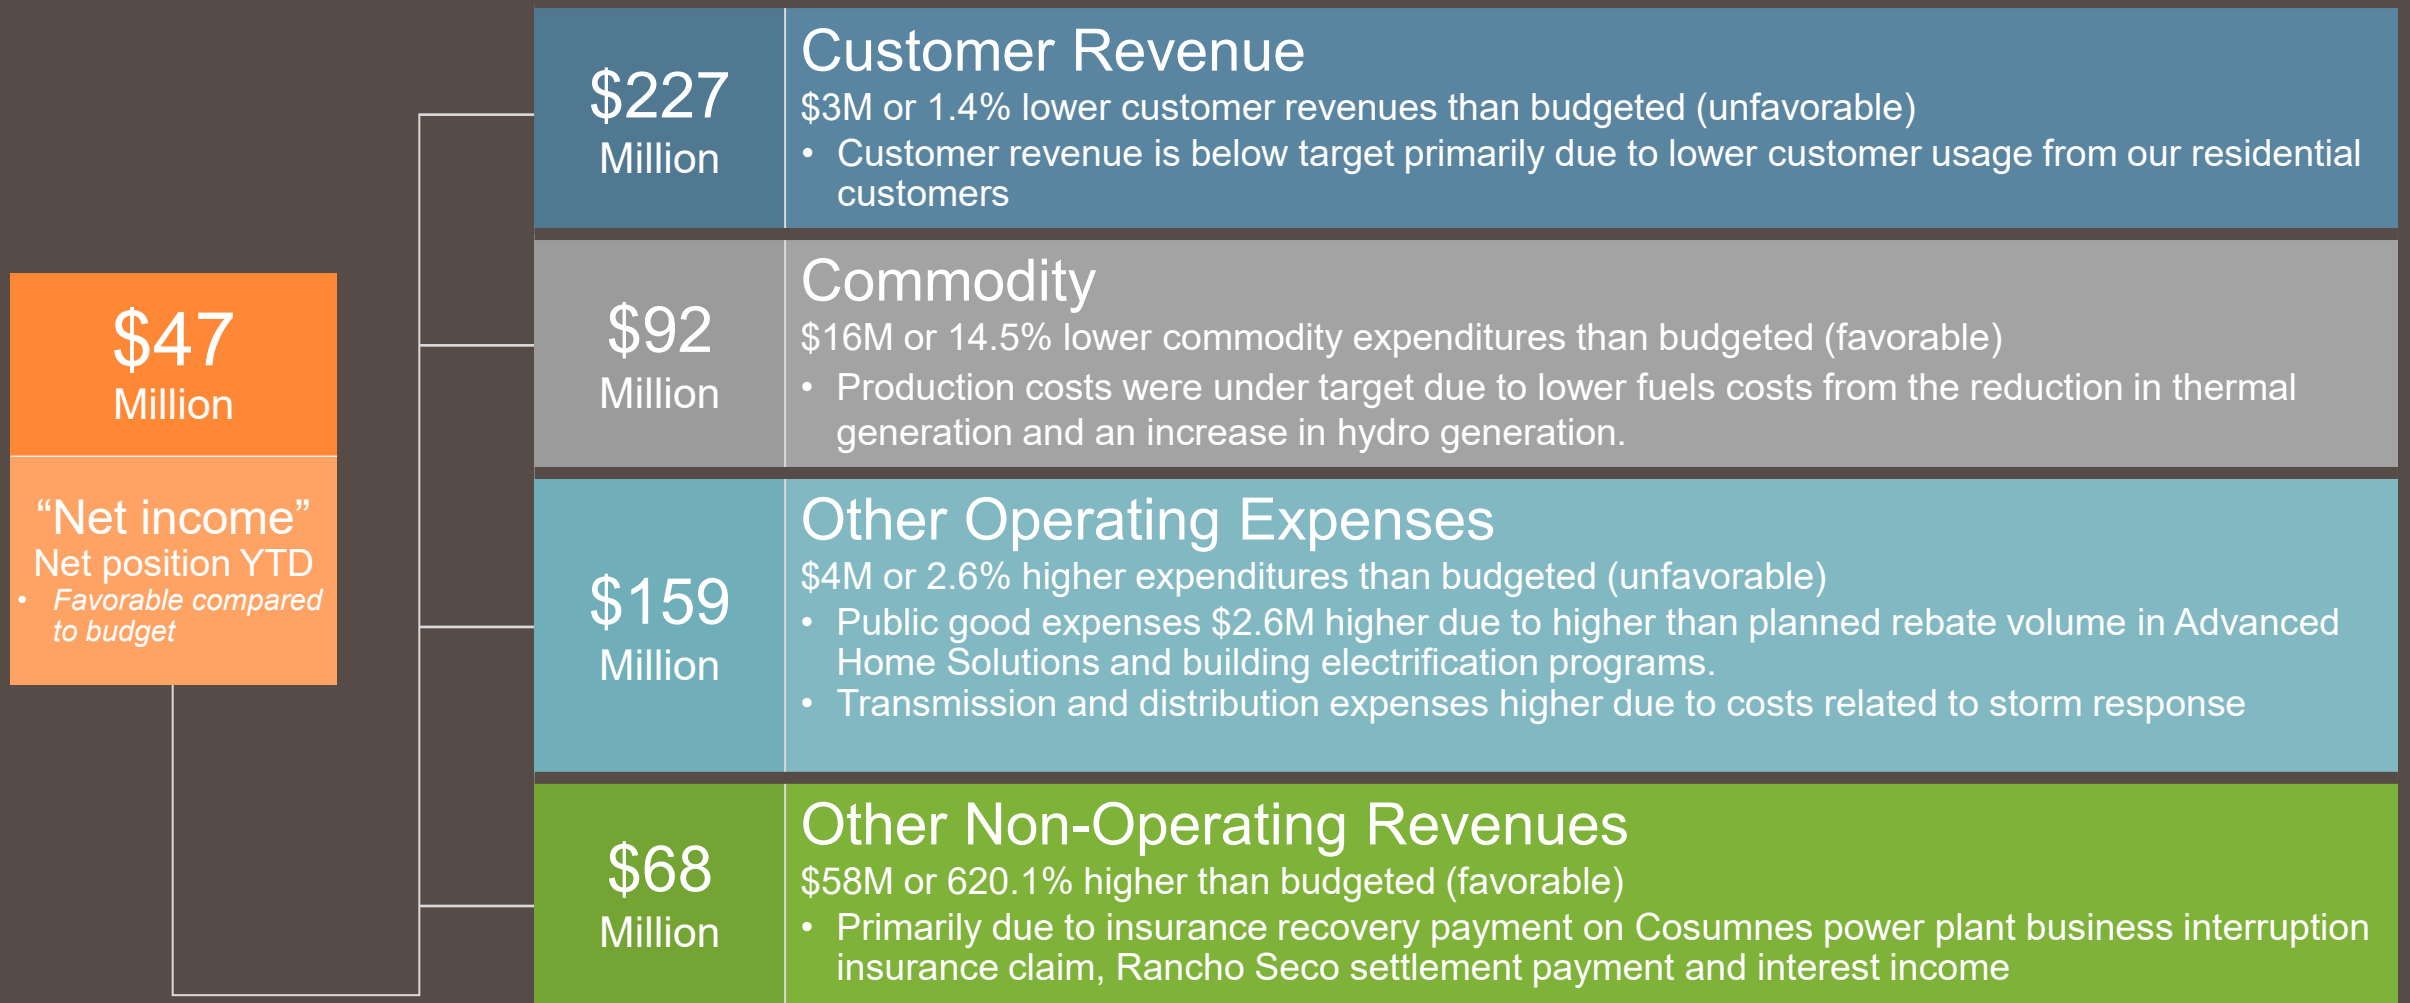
$47 Million

“Net income”
Net position YTD
• Favorable compared to budget

$227 Million

Customer Revenue
$3M or 1.4% lower customer revenues than budgeted (unfavorable)
• Customer revenue is below target primarily due to lower customer usage from our residential customers

$92 Million

Commodity
$16M or 14.5% lower commodity expenditures than budgeted (favorable)
• Production costs were under target due to lower fuels costs from the reduction in thermal generation and an increase in hydro generation.

$159 Million

Other Operating Expenses
$4M or 2.6% higher expenditures than budgeted (unfavorable)
• Public good expenses $2.6M higher due to higher than planned rebate volume in Advanced Home Solutions and building electrification programs.
• Transmission and distribution expenses higher due to costs related to storm response

$68 Million

Other Non-Operating Revenues
$58M or 620.1% higher than budgeted (favorable)
• Primarily due to insurance recovery payment on Cosumnes power plant business interruption insurance claim, Rancho Seco settlement payment and interest income